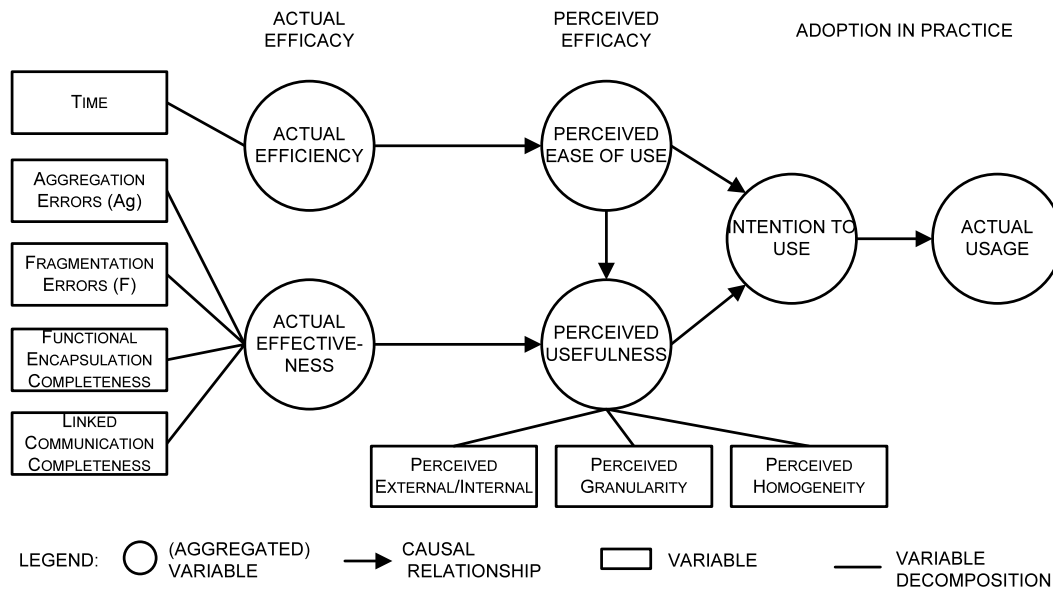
ACTUAL EFFICACY

PERCEIVED EFFICACY

ADOPTION IN PRACTICE

TIME

AGGREGATION ERRORS (Ag)

FRAGMENTATION ERRORS (F)

FUNCTIONAL ENCAPSULATION COMPLETENESS

LINKED COMMUNICATION COMPLETENESS

ACTUAL EFFICIENCY

ACTUAL EFFECTIVENESS

PERCEIVED EASE OF USE

PERCEIVED USEFULNESS

INTENTION TO USE

ACTUAL USAGE

PERCEIVED EXTERNAL/INTERNAL

PERCEIVED GRANULARITY

PERCEIVED HOMOGENEITY

LEGEND: (AGGREGATED) VARIABLE

CAUSAL RELATIONSHIP

VARIABLE

VARIABLE DECOMPOSITION